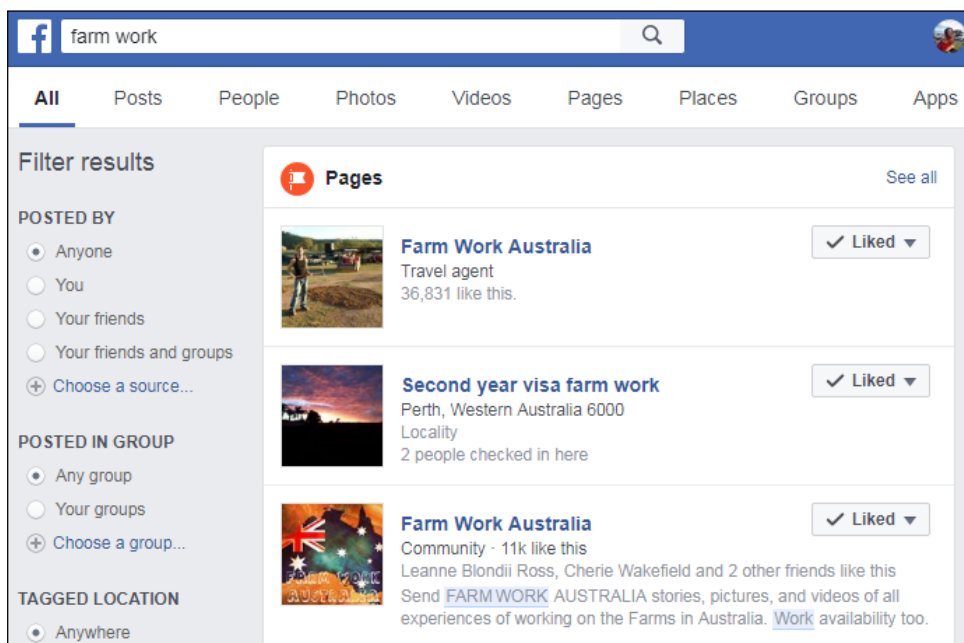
farm work

All Posts People Photos Videos Pages Places Groups Apps

Filter results

POSTED BY
Anyone
You
Your friends
Your friends and groups
Choose a source...

POSTED IN GROUP
Any group
Your groups
Choose a group...

TAGGED LOCATION
Anywhere

Pages
See all

Farm Work Australia
Travel agent
36,831 like this.
Liked

Second year visa farm work
Perth, Western Australia 6000
Locality
2 people checked in here
Liked

Farm Work Australia
Community · 11k like this
Leanne Blondii Ross, Cherie Wakefield and 2 other friends like this
Send FARM WORK AUSTRALIA stories, pictures, and videos of all experiences of working on the Farms in Australia. Work availability too.
Liked

FARM WORK AUSTRALIA